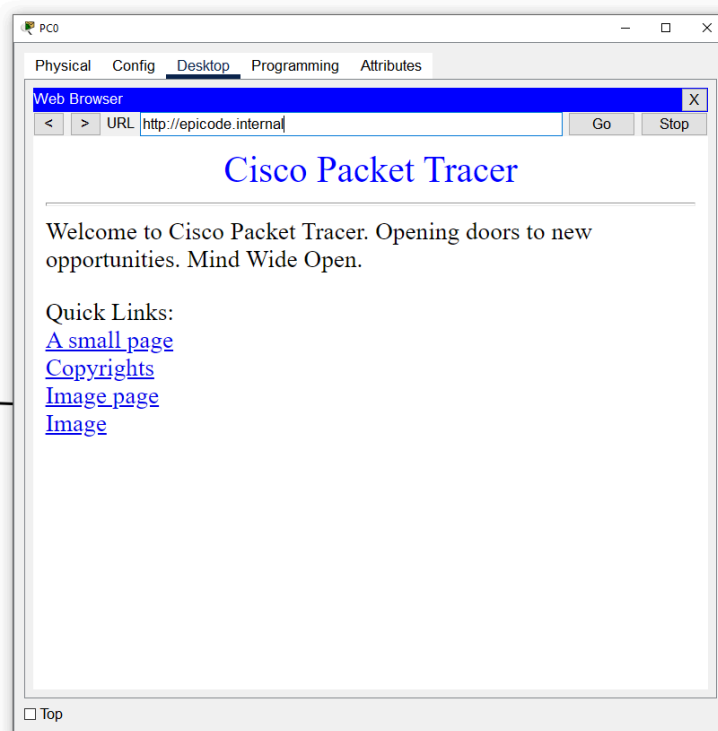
PC0

Physical Config Desktop Programming Attributes

Web Browser X

< > URL http://epicode.internal Go Stop

Cisco Packet Tracer

Welcome to Cisco Packet Tracer. Opening doors to new opportunities. Mind Wide Open.

Quick Links:
A small page
Copyrights
Image page
Image

Top